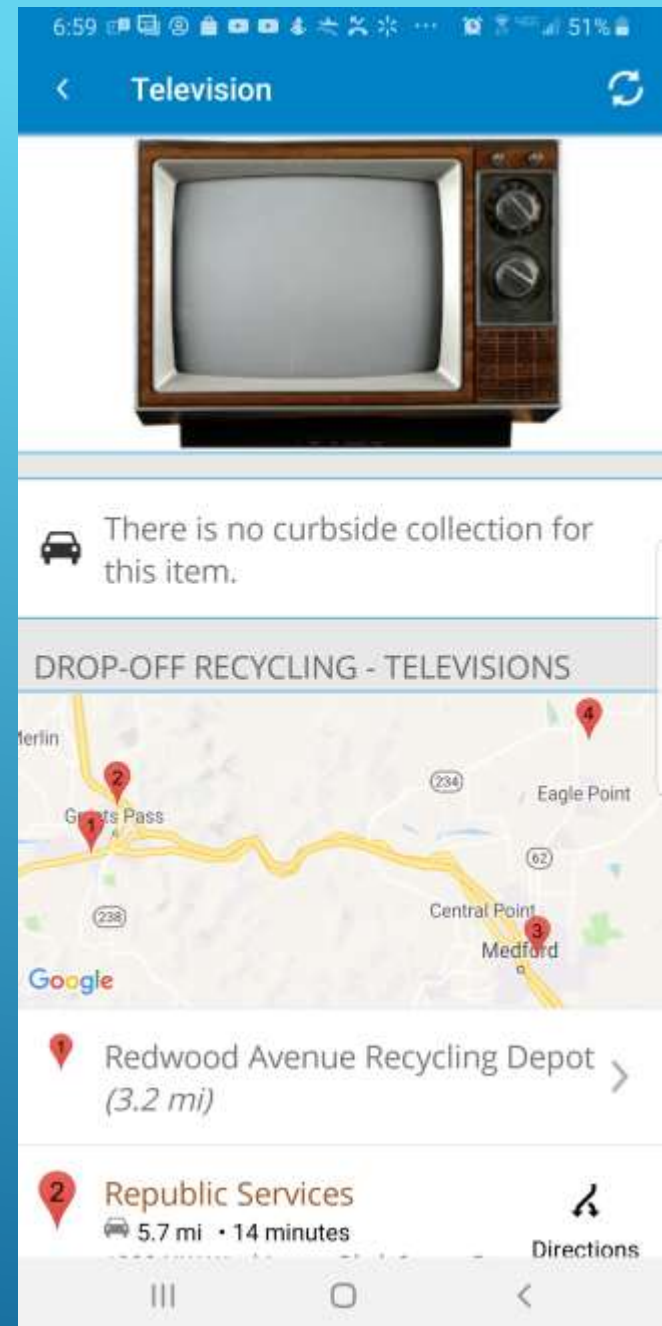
6:59 51%

Television

There is no curbside collection for this item.

DROP-OFF RECYCLING - TELEVISIONS

Merlin
2
Grants Pass
1
234
4
Eagle Point
62
238
Central Point
3
Medford
Google

1 Redwood Avenue Recycling Depot (3.2 mi)

2 Republic Services
5.7 mi • 14 minutes
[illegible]
Directions